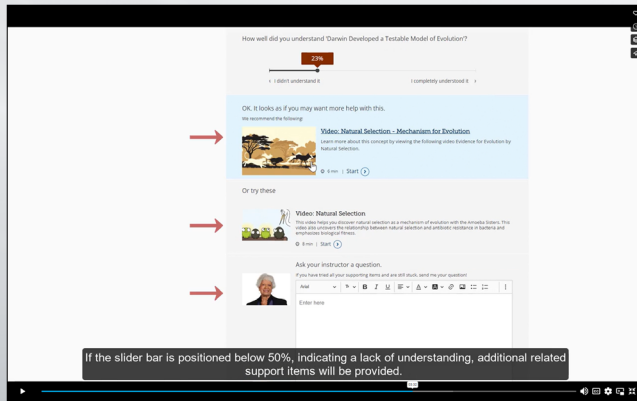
How well did you understand 'Darwin Developed a Testable Model of Evolution'?

23%

‹ I didn't understand it

I completely understood it ›

OK. It looks as if you may want more help with this.

We recommend the following:

Video: Natural Selection – Mechanism for Evolution

Learn more about this concept by viewing the following video Evidence for Evolution by Natural Selection.

6 min | Start

Or try these

Video: Natural Selection

This video helps you discover natural selection as a mechanism of evolution with the Amoeba Sisters. This video also uncovers the relationship between natural selection and antibiotic resistance in bacteria and emphasizes biological fitness.

6 min | Start

Ask your instructor a question.

If you have tried all your supporting items and are still stuck, send me your question!

Arial

Enter here

If the slider bar is positioned below 50%, indicating a lack of understanding, additional related support items will be provided.